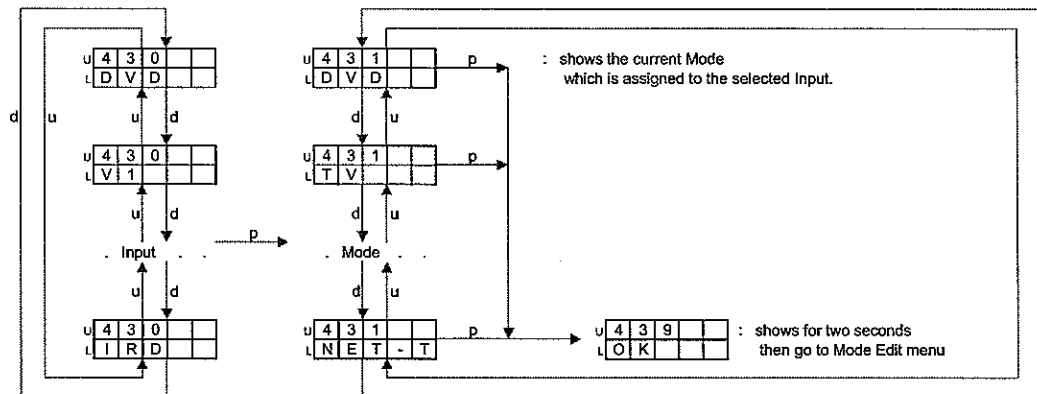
U 4 3 0
L D V D

u d

U 4 3 0
L V 1

u d

. Input . .

u d

U 4 3 0
L I R D

d u

p

U 4 3 1
L D V D

d u

U 4 3 1
L T V

d u

. Mode . .

d u

U 4 3 1
L N E T - T

p

p

p

: shows the current Mode which is assigned to the selected Input.

U 4 3 9
L O K

: shows for two seconds then go to Mode Edit menu